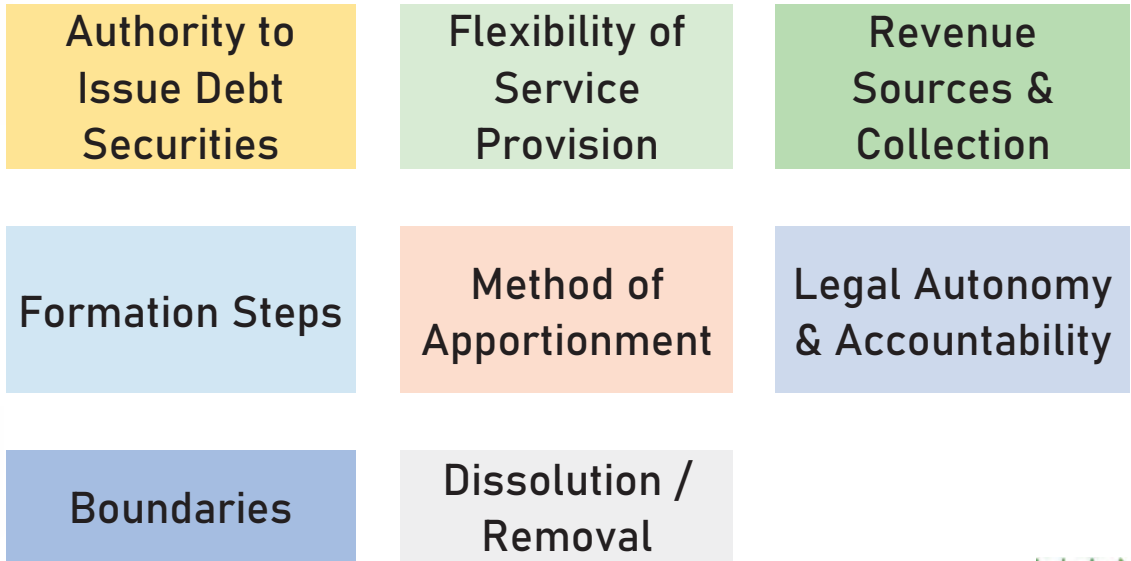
Authority to Issue Debt Securities

Flexibility of Service Provision

Revenue Sources & Collection

Formation Steps

Method of Apportionment

Legal Autonomy & Accountability

Boundaries

Dissolution / Removal